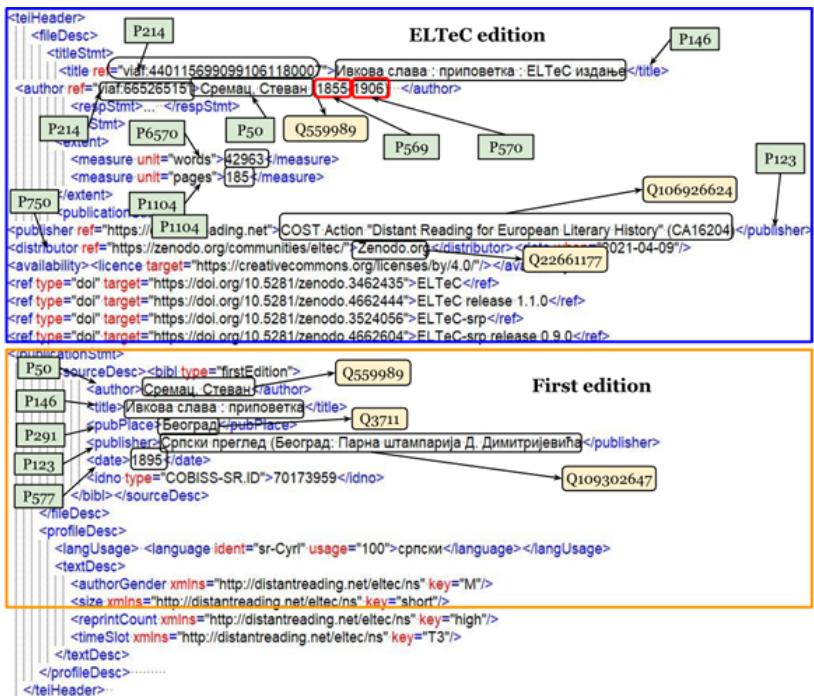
<teiHeader>
<fileDesc>
<titleStmt>
<title ref="viaf:440115699099106118000">Ивкова слава : приповетка : ELTeC издање</title>
<author ref="viaf:66526515">Сремац, Стеван: 1855-1906</author>
<respStmt>... </respStmt>
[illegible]Stmt>
<extent>
<measure unit="words">42963</measure>
<measure unit="pages">185</measure>
</extent>
<publication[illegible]
<publisher ref="https://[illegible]ading.net">COST Action "Distant Reading for European Literary History" (CA16204)</publisher>
<distributor ref="https://zenodo.org/communities/eltec/">Zenodo.org</distributor><date when="2021-04-09"/>
<availability><licence target="https://creativecommons.org/licenses/by/4.0/"/></ava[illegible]
<ref type="doi" target="https://doi.org/10.5281/zenodo.3462435">ELTeC</ref>
<ref type="doi" target="https://doi.org/10.5281/zenodo.4662444">ELTeC release 1.1.0</ref>
<ref type="doi" target="https://doi.org/10.5281/zenodo.3524056">ELTeC-srp</ref>
<ref type="doi" target="https://doi.org/10.5281/zenodo.4662604">ELTeC-srp release 0.9.0</ref>
</publicationStmt>
<sourceDesc><bibl type="firstEdition">
<author>Сремац, Стеван</author>
<title>Ивкова слава : приповетка</title>
<pubPlace>Београд</pubPlace>
<publisher>Српски преглед (Београд: Парна штампарија Д. Димитријевића</publisher>
<date>1895</date>
<idno type="COBISS-SR.ID">70173959</idno>
</bibl></sourceDesc>
</fileDesc>
<profileDesc>
<langUsage> <language ident="sr-Cyrl" usage="100">српски</language></langUsage>
<textDesc>
<authorGender xmlns="http://distantreading.net/eltec/ns" key="M"/>
<size xmlns="http://distantreading.net/eltec/ns" key="short"/>
<reprintCount xmlns="http://distantreading.net/eltec/ns" key="high"/>
<timeSlot xmlns="http://distantreading.net/eltec/ns" key="T3"/>
</textDesc>
</profileDesc>
</teiHeader>

ELTeC edition
P214
P146
P214
P50
Q559989
P569
P570
P6570
P123
P1104
P1104
P750
Q106926624
Q22661177

First edition
P50
Q559989
P146
Q3711
P291
P123
Q109302647
P577